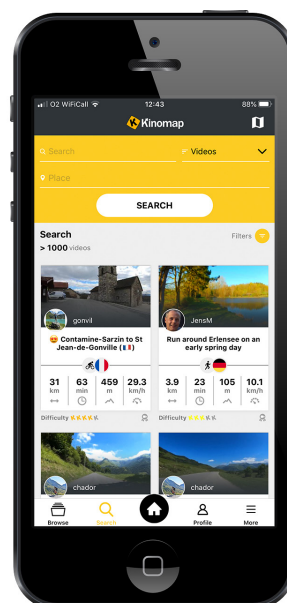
O2 WiFiCall 12:43 88%

Kinomap

Search

Videos

Place

SEARCH

Search

> 1000 videos

Filters

gonvil

Contamine-Sarzin to St Jean-de-Gonville

| 31 km | 63 min | 459 m | 29.3 km/h |
|---|---|---|---|

Difficulty

JensM

Run around Erlensee on an early spring day

| 3.9 km | 23 min | 105 m | 10.1 km/h |
|---|---|---|---|

Difficulty

chador

chador

Browse

Search

Profile

More